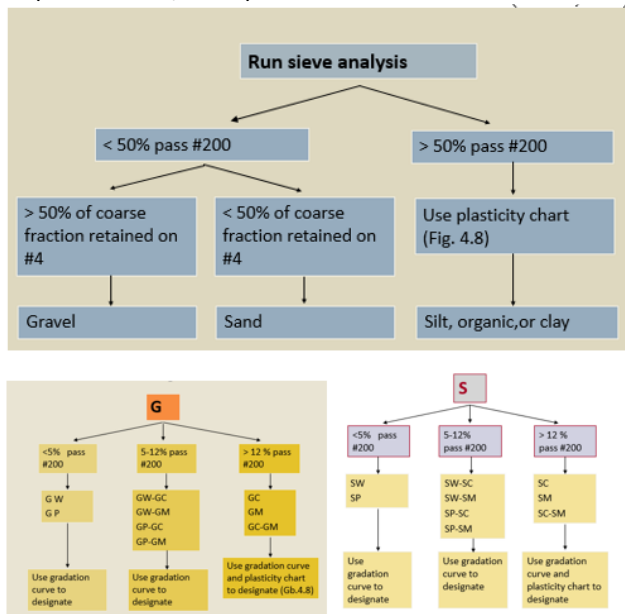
Run sieve analysis

< 50% pass #200

> 50% pass #200

> 50% of coarse fraction retained on #4

< 50% of coarse fraction retained on #4

Use plasticity chart (Fig. 4.8)

Gravel

Sand

Silt, organic,or clay

G

<5% pass #200

5-12% pass #200

> 12 % pass #200

G W
G P

GW-GC
GW-GM
GP-GC
GP-GM

GC
GM
GC-GM

Use gradation curve to designate

Use gradation curve to designate

Use gradation curve and plasticity chart to designate (Gb.4.8)

S

<5% pass #200

5-12% pass #200

> 12 % pass #200

SW
SP

SW-SC
SW-SM
SP-SC
SP-SM

SC
SM
SC-SM

Use gradation curve to designate

Use gradation curve to designate

Use gradation curve and plasticity chart to designate